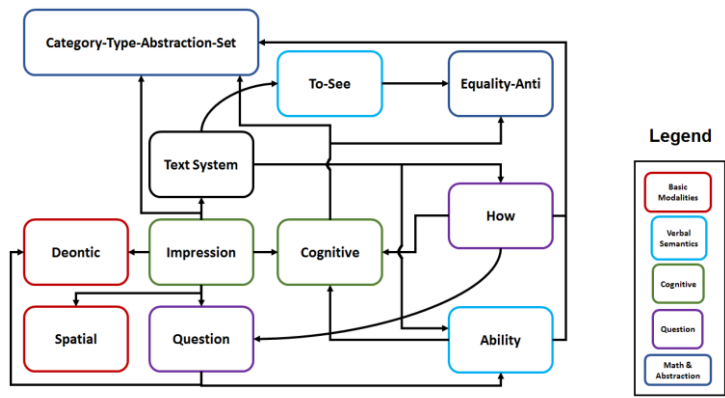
Category-Type-Abstraction-Set

To-See

Equality-Anti

Text System

How

Deontic

Impression

Cognitive

Spatial

Question

Ability

Legend

Basic Modalities

Verbal Semantics

Cognitive

Question

Math & Abstraction